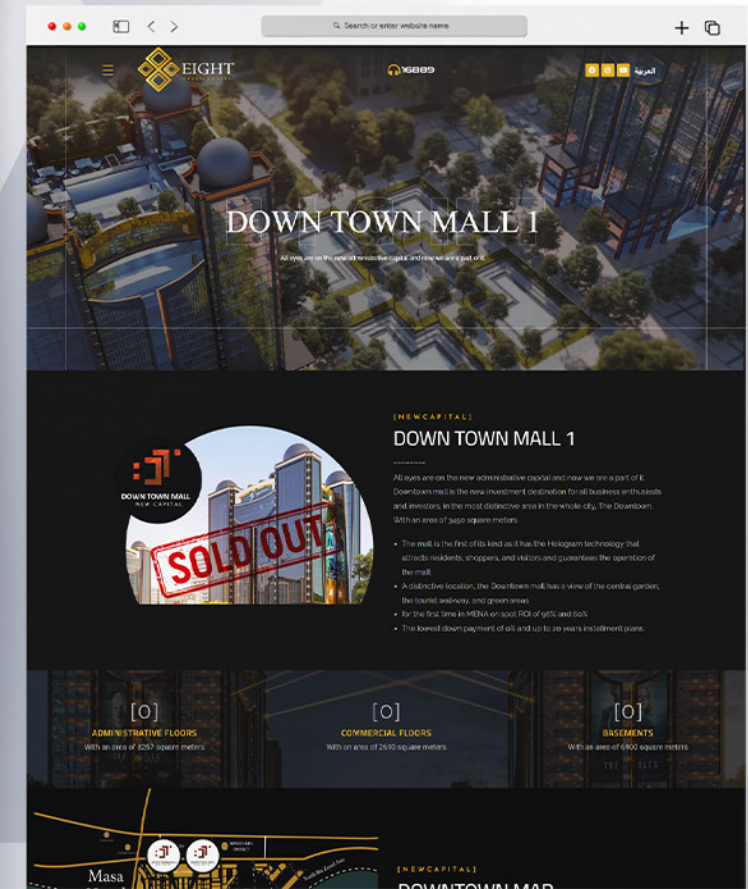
Search or enter website name

EIGHT

16889

العربية

DOWN TOWN MALL 1

All eyes are on the new administrative capital and now we are a part of it.

[NEWCAPITAL]

DOWN TOWN MALL 1

DOWN TOWN MALL
NEW CAPITAL

SOLD OUT

All eyes are on the new administrative capital and now we are a part of it. Downtown mall is the new investment destination for all business enthusiasts and investors, in the most distinctive area in the whole city, The Downtown. With an area of 3450 square meters

- The mall is the first of its kind as it has the Hologram technology that attracts residents, shoppers, and visitors and guarantees the operation of the mall.
- A distinctive location, the Downtown mall has a view of the central garden, the tourist walkway, and green areas
- for the first time in MENA on spot ROI of 98% and 60%
- The lowest down payment of all and up to 20 years installment plans.

[0]
ADMINISTRATIVE FLOORS
With an area of 8257 square meters

[0]
COMMERCIAL FLOORS
With an area of 2610 square meters

[0]
BASEMENTS
With an area of 6900 square meters

Masa

[NEWCAPITAL]

DOWNTOWN MAP